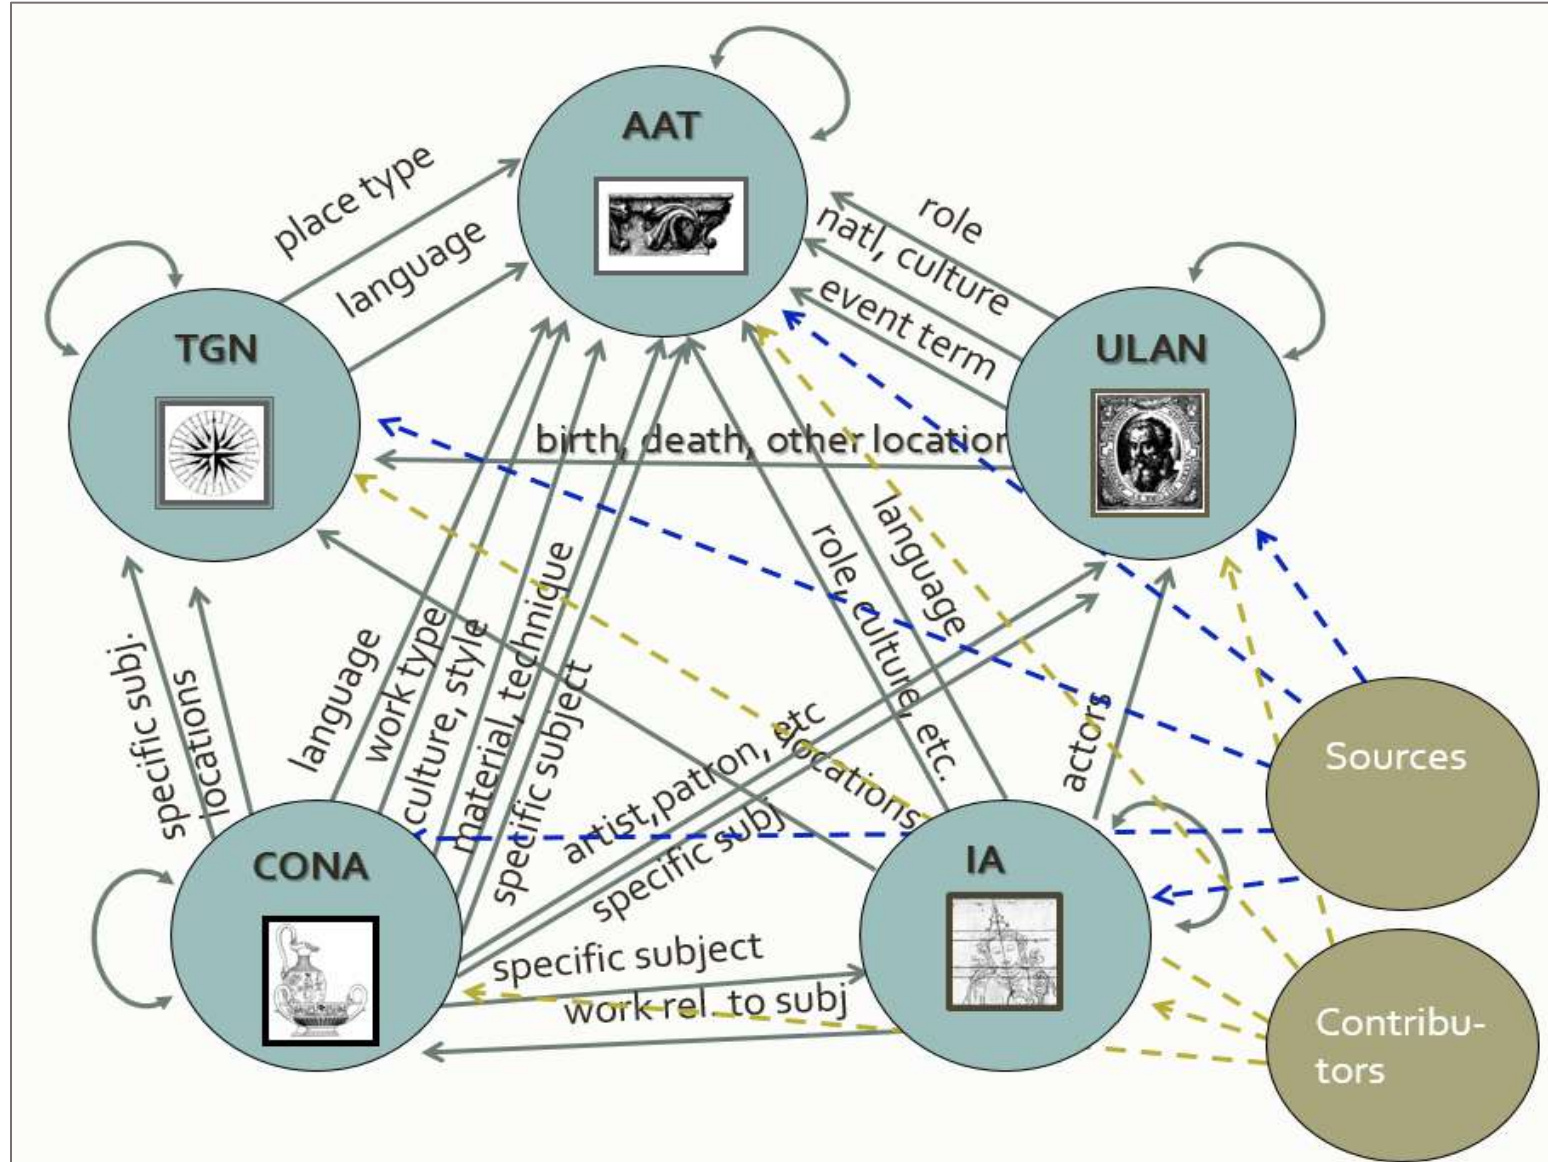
AAT

TGN

ULAN

CONA

IA

Sources

Contributors

place type
language
role
natl, culture
event term
birth, death, other location
specific subj.
locations
language
work type
culture, style
material, technique
specific subject
role, culture, etc.
language
artist, patron, etc
locations
specific subj
actors
specific subject
work rel. to subj